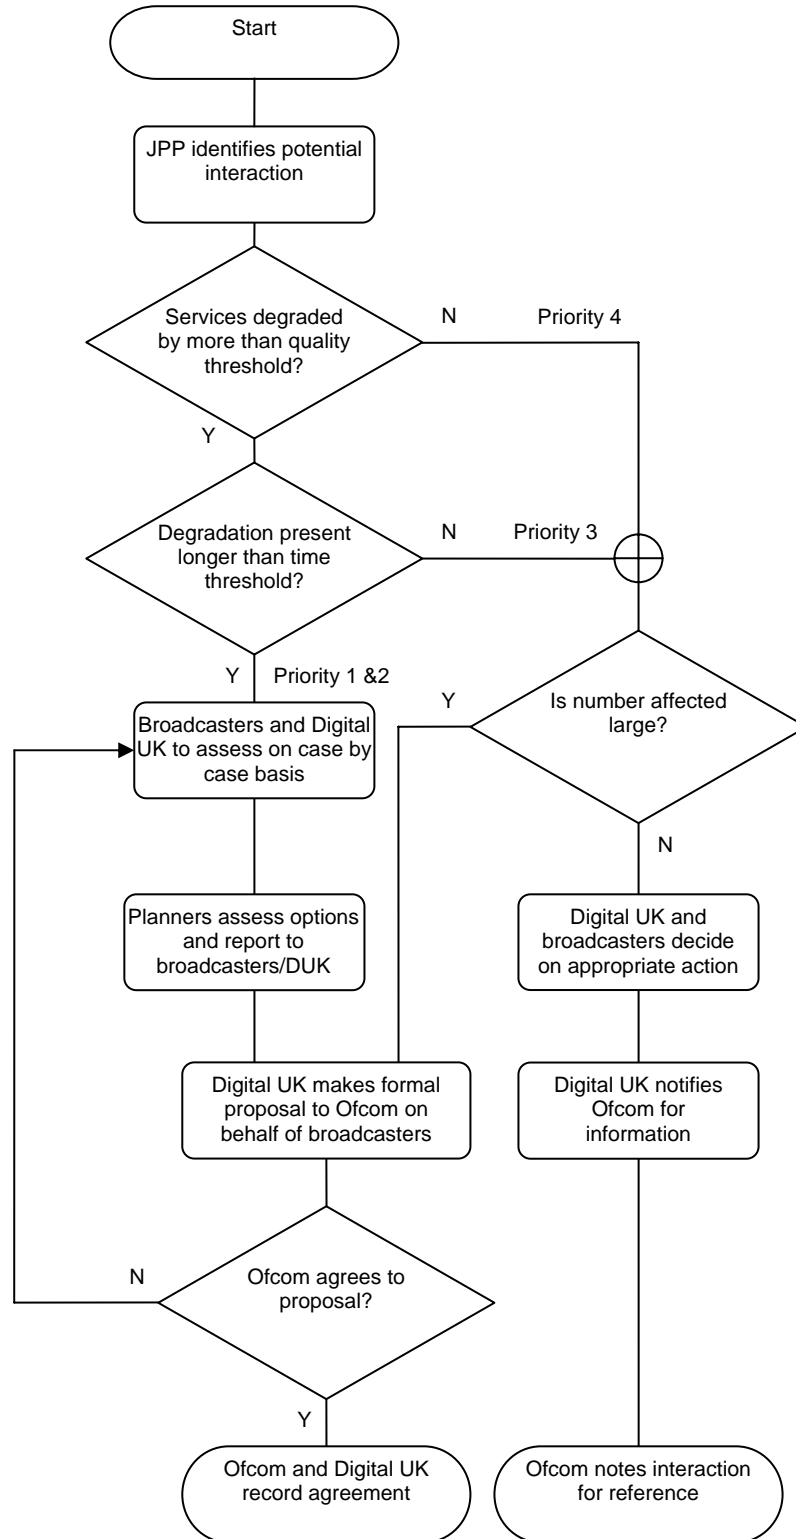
Start

JPP identifies potential interaction

Services degraded by more than quality threshold?

N

Priority 4

Y

Degradation present longer than time threshold?

N

Priority 3

Y

Priority 1 &2

Broadcasters and Digital UK to assess on case by case basis

Y

Is number affected large?

N

Planners assess options and report to broadcasters/DUK

Digital UK and broadcasters decide on appropriate action

Digital UK makes formal proposal to Ofcom on behalf of broadcasters

Digital UK notifies Ofcom for information

N

Ofcom agrees to proposal?

Y

Ofcom and Digital UK record agreement

Ofcom notes interaction for reference